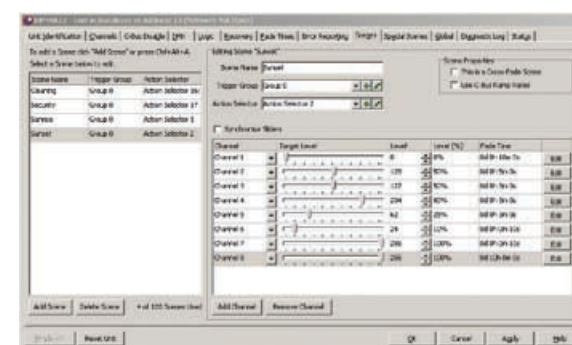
Unit Identification | Channels | Cribs Disable | DMX | Logic | Recovery | Fade Times | Error Reporting | Scenes | Special Scenes | Global | Diagnostic Log | Status

To add a Scene click "Add Scene" or press Ctrl+Alt+A.
Select a Scene below to edit.

| Scene Name | Trigger Group | Action Selector |
|---|---|---|
| Cleaning | Group 0 | Action Selector 16 |
| Security | Group 0 | Action Selector 17 |
| Sunrise | Group 0 | Action Selector 1 |
| Sunset | Group 0 | Action Selector 2 |

Editing Scene "Sunset"

Scene Name Sunset
Trigger Group Group 0
Action Selector Action Selector 2

Scene Properties
This is a Cross Fade Scene
Use C-Bus Ramp Rates

Synchronise Sliders

| Channel | | Target Level | Level | Level (%) | Fade Time | |
|---|---|---|---|---|---|---|
| Channel 1 | | | 0 | 0% | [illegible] | Edit |
| Channel 2 | | | 135 | 50% | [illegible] | Edit |
| Channel 3 | | | 137 | 50% | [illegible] | Edit |
| Channel 4 | | | 204 | 80% | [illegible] | Edit |
| Channel 5 | | | 62 | 20% | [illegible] | Edit |
| Channel 6 | | | 29 | 12% | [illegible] | Edit |
| Channel 7 | | | 255 | 100% | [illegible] | Edit |
| Channel 8 | | | 255 | 100% | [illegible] | Edit |

Add Scene | Delete Scene | 4 of 100 Scenes Used | Add Channel | Remove Channel

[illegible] | Reset Unit | OK | Cancel | Apply | Help